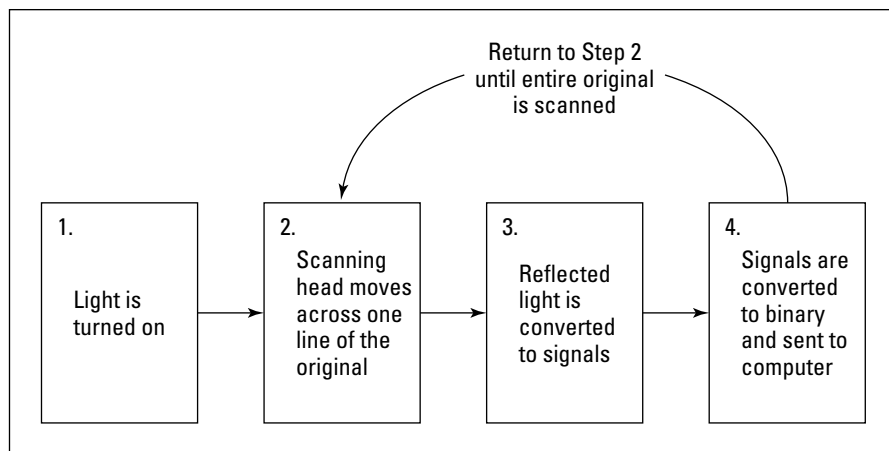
Return to Step 2 until entire original is scanned

1.

Light is turned on

2.

Scanning head moves across one line of the original

3.

Reflected light is converted to signals

4.

Signals are converted to binary and sent to computer